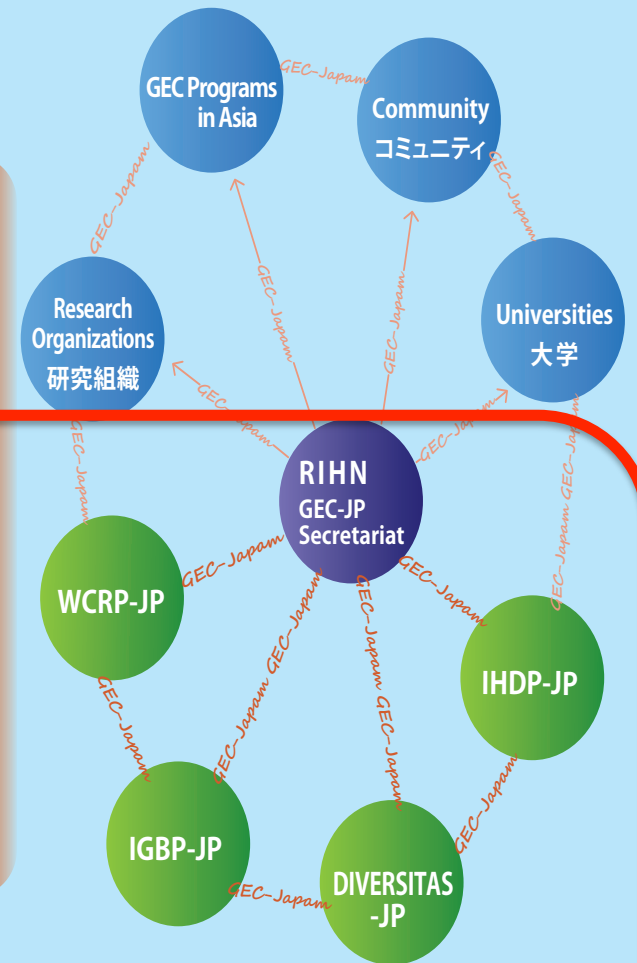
GEC Programs in Asia

Community
コミュニティ

Research Organizations
研究組織

Universities
大学

RIHN
GEC-JP Secretariat

WCRP-JP

IHDP-JP

IGBP-JP

DIVERSITAS -JP

GEC-Japam GEC-Japam GEC-Japam GEC-Japam GEC-Japam GEC-Japam GEC-Japam GEC-Japam GEC-Japam GEC-Japam GEC-Japam GEC-Japam GEC-Japam GEC-Japam GEC-Japam GEC-Japam GEC-Japam GEC-Japam GEC-Japam GEC-Japam GEC-Japam